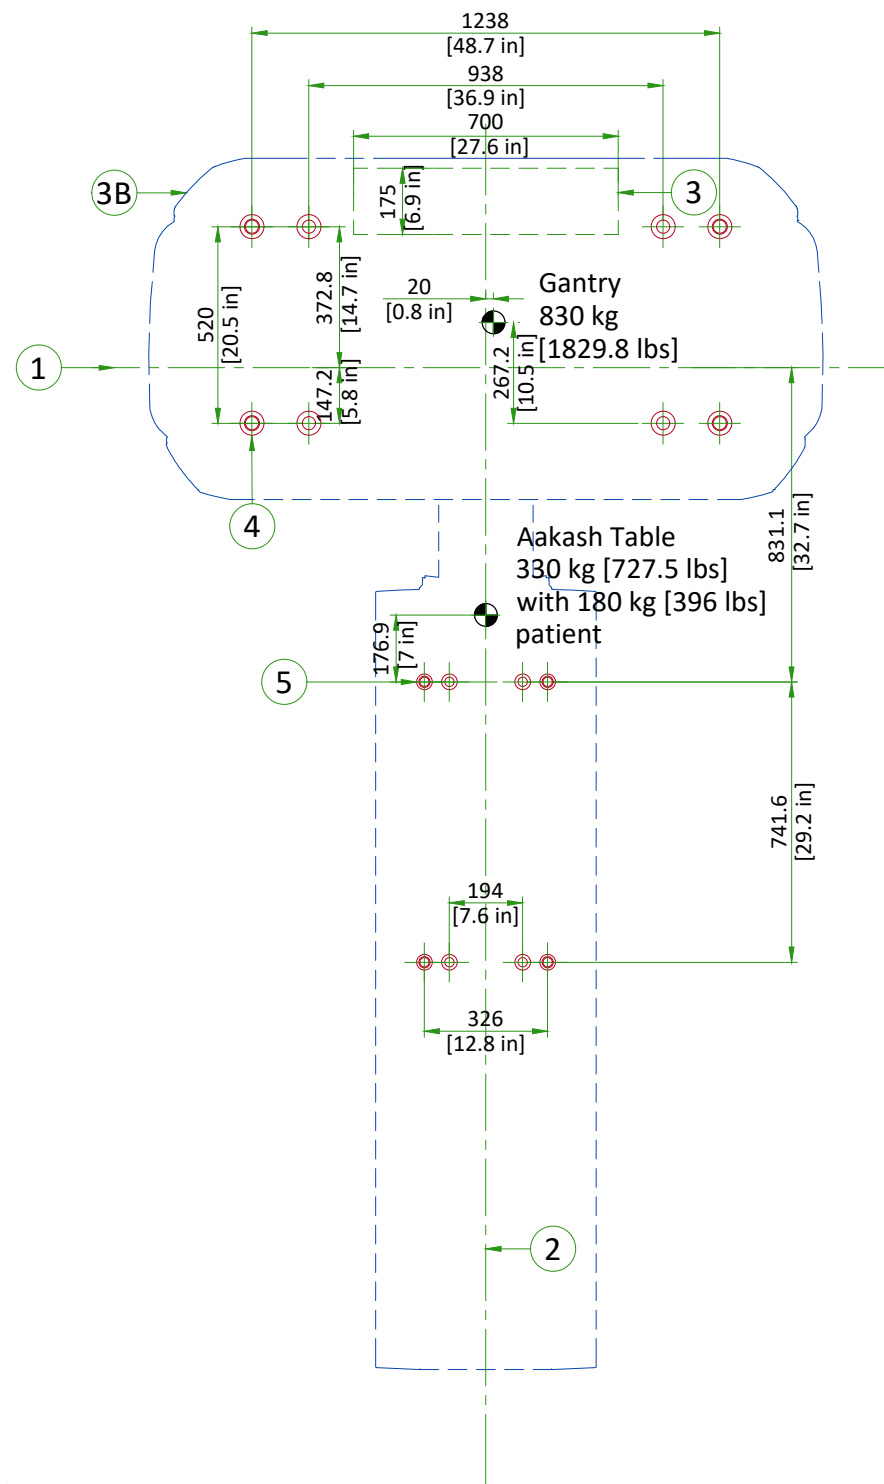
1238
[48.7 in]
938
[36.9 in]
700
[27.6 in]
3B
175
[6.9 in]
3
Gantry
830 kg
[1829.8 lbs]
520
[20.5 in]
372.8
[14.7 in]
20
[0.8 in]
1
147.2
[5.8 in]
267.2
[10.5 in]
4
Aakash Table
330 kg [727.5 lbs]
with 180 kg [396 lbs]
patient
831.1
[32.7 in]
176.9
[7 in]
5
741.6
[29.2 in]
194
[7.6 in]
326
[12.8 in]
2